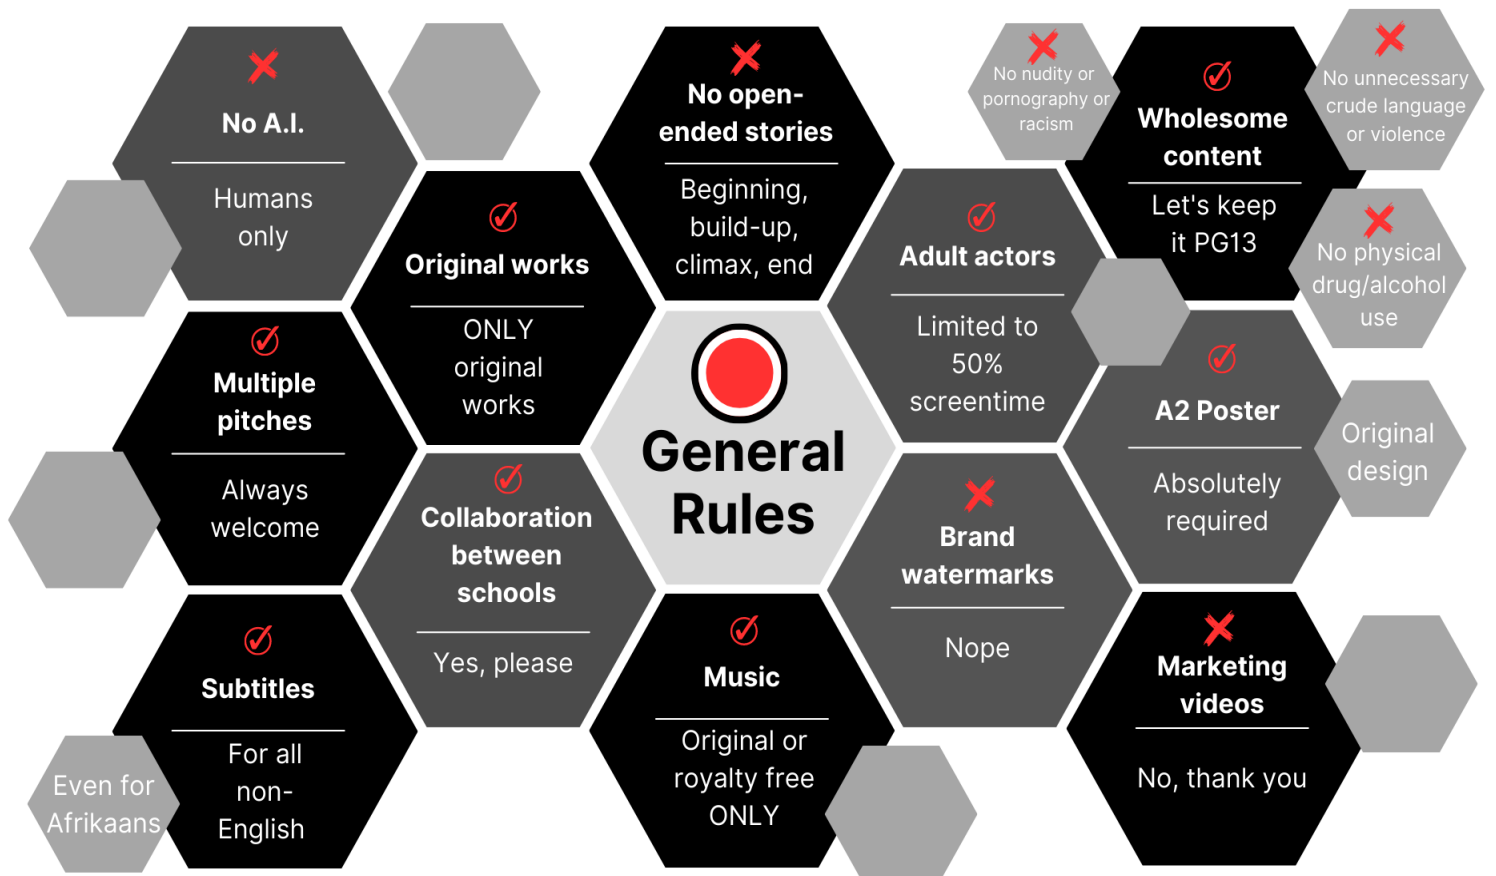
General Rules

No A.I.

Humans only

Original works

ONLY original works

No open-ended stories

Beginning, build-up, climax, end

No nudity or pornography or racism

Wholesome content

Let's keep it PG13

No unnecessary crude language or violence

No physical drug/alcohol use

Adult actors

Limited to 50% screentime

Multiple pitches

Always welcome

Collaboration between schools

Yes, please

A2 Poster

Absolutely required

Original design

Brand watermarks

Nope

Subtitles

For all non-English

Even for Afrikaans

Music

Original or royalty free ONLY

Marketing videos

No, thank you